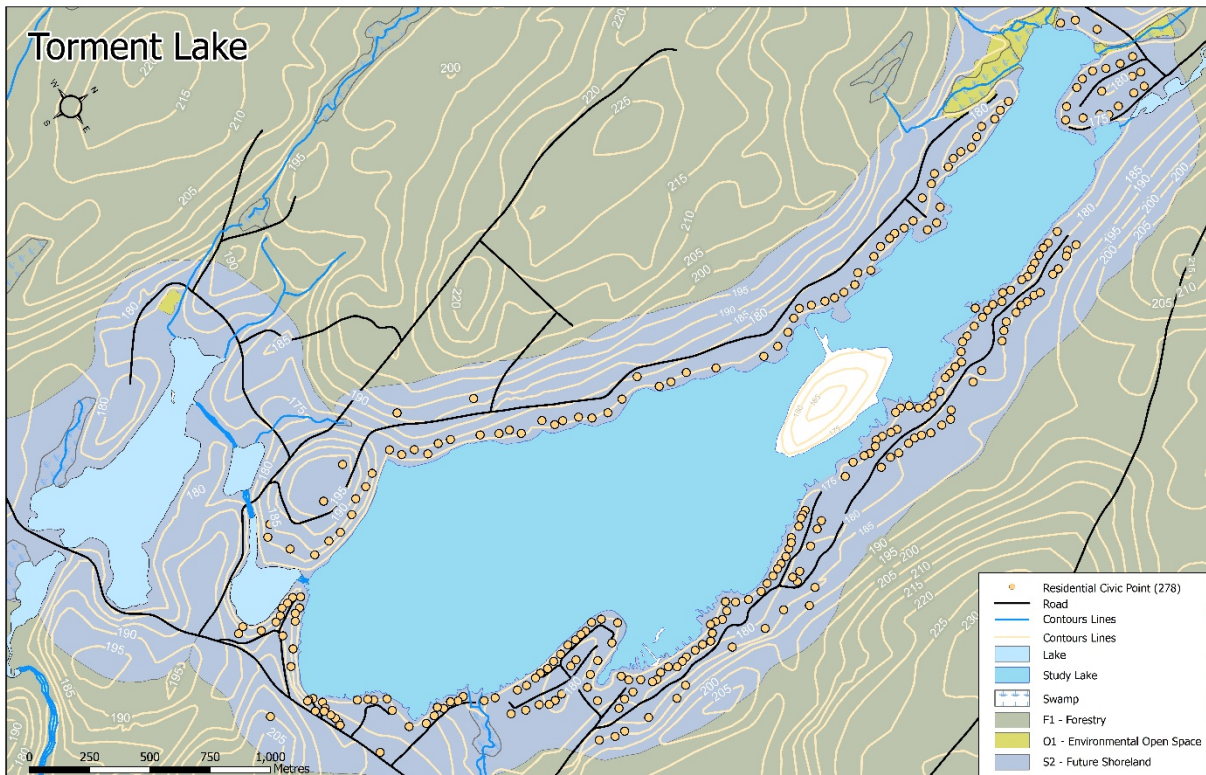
Torment Lake

N
W
E
S

220
200
215
210
205
195
190
185
180
175
160
225
230

Residential Civic Point (278)
Road
Contours Lines
Contours Lines
Lake
Study Lake
Swamp
F1 - Forestry
O1 - Environmental Open Space
S2 - Future Shoreland

0 250 500 750 1,000
Metres